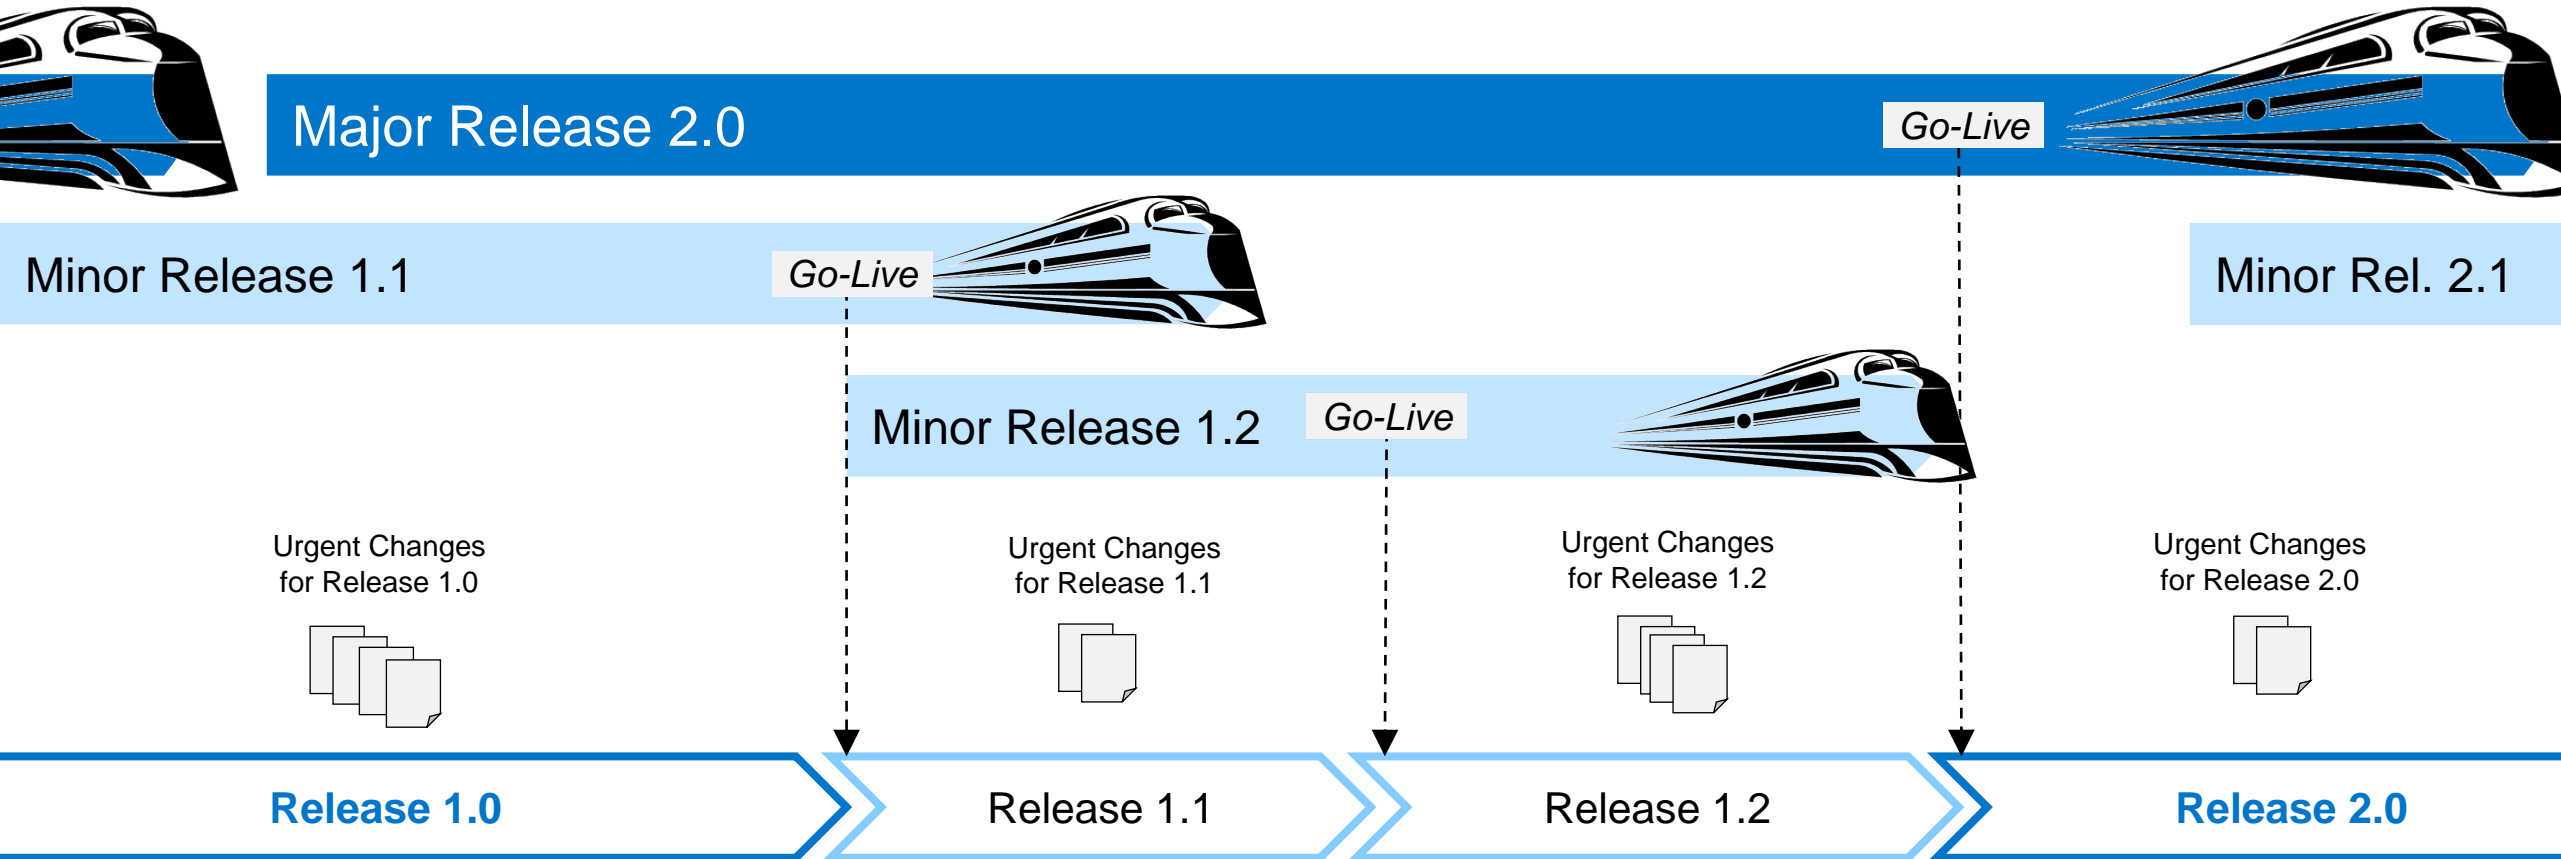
Major Release 2.0

Go-Live

Minor Release 1.1

Go-Live

Minor Rel. 2.1

Minor Release 1.2

Go-Live

Urgent Changes for Release 1.0

Urgent Changes for Release 1.1

Urgent Changes for Release 1.2

Urgent Changes for Release 2.0

Release 1.0

Release 1.1

Release 1.2

Release 2.0